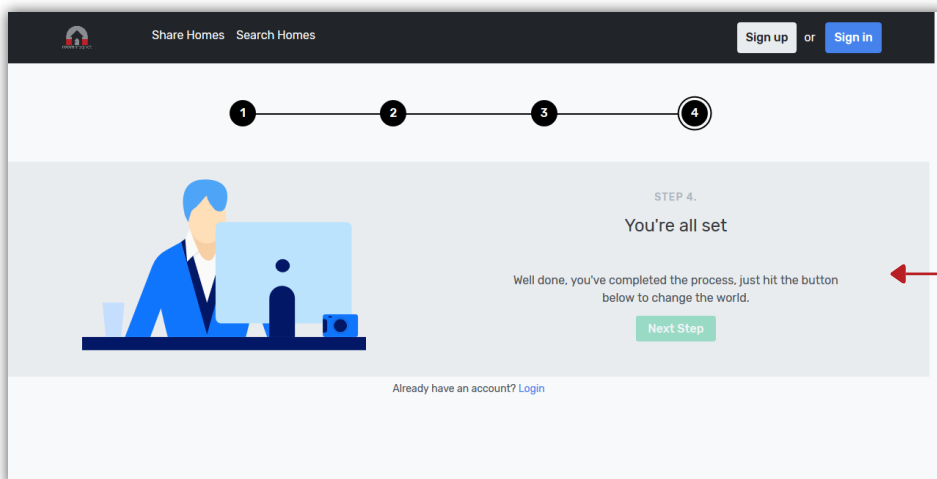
Share Homes Search Homes

Sign up or Sign in

1 2 3 4

STEP 4.

You're all set

Well done, you've completed the process, just hit the button below to change the world.

Next Step

Already have an account? Login